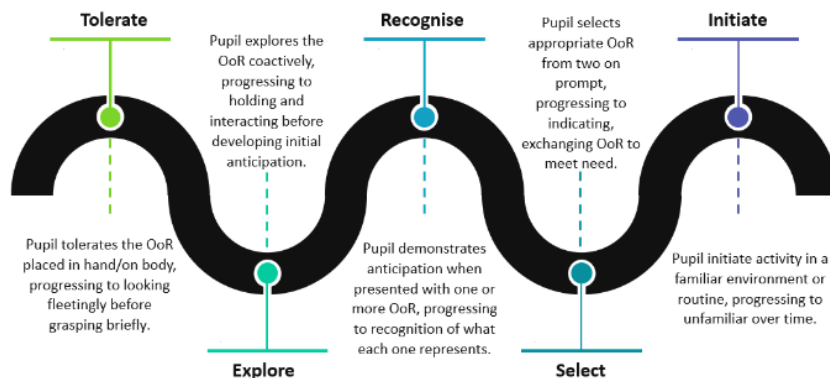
Tolerate

Pupil explores the OoR coactively, progressing to holding and interacting before developing initial anticipation.

Recognise

Pupil selects appropriate OoR from two on prompt, progressing to indicating, exchanging OoR to meet need.

Initiate

Pupil tolerates the OoR placed in hand/on body, progressing to looking fleetingly before grasping briefly.

Pupil demonstrates anticipation when presented with one or more OoR, progressing to recognition of what each one represents.

Pupil initiate activity in a familiar environment or routine, progressing to unfamiliar over time.

Explore

Select